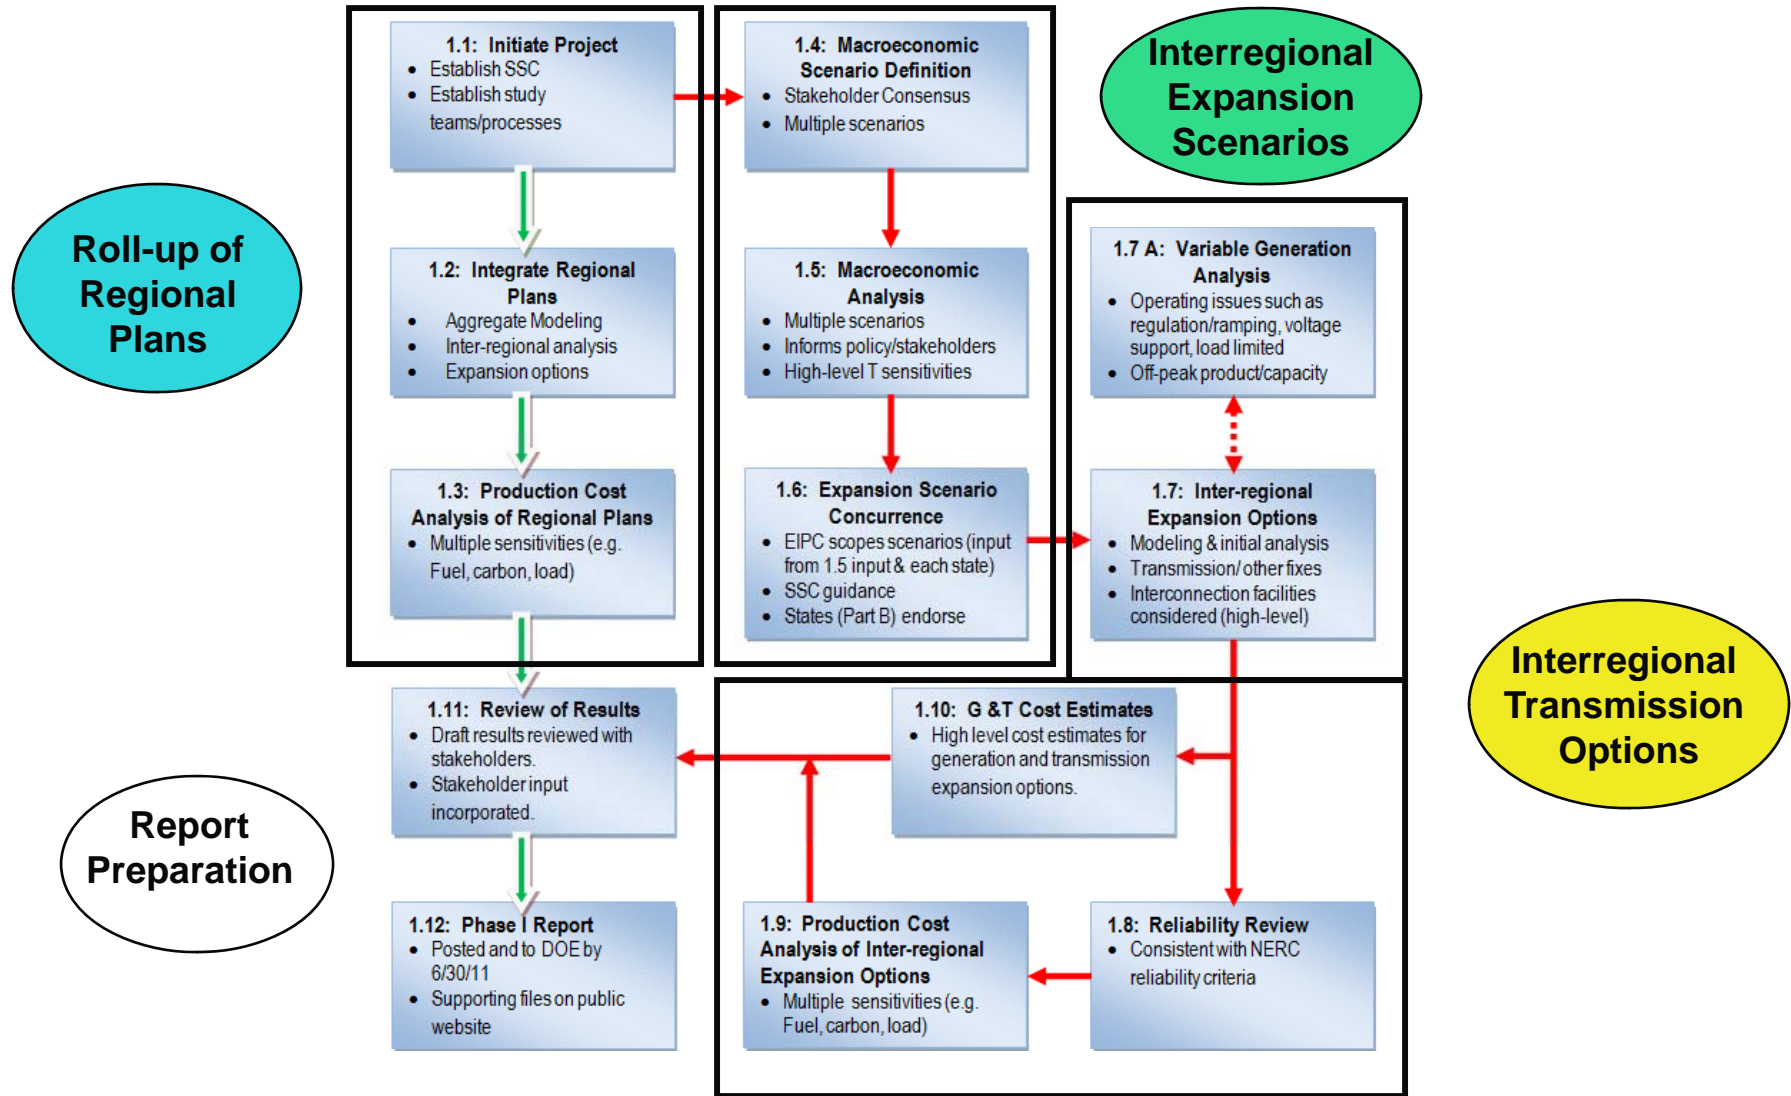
Roll-up of Regional Plans

1.1: Initiate Project
- Establish SSC
- Establish study teams/processes

1.2: Integrate Regional Plans
- Aggregate Modeling
- Inter-regional analysis
- Expansion options

1.3: Production Cost Analysis of Regional Plans
- Multiple sensitivities (e.g. Fuel, carbon, load)

1.4: Macroeconomic Scenario Definition
- Stakeholder Consensus
- Multiple scenarios

1.5: Macroeconomic Analysis
- Multiple scenarios
- Informs policy/stakeholders
- High-level T sensitivities

1.6: Expansion Scenario Concurrence
- EIPC scopes scenarios (input from 1.5 input & each state)
- SSC guidance
- States (Part B) endorse

Interregional Expansion Scenarios

1.7 A: Variable Generation Analysis
- Operating issues such as regulation/ramping, voltage support, load limited
- Off-peak product/capacity

1.7: Inter-regional Expansion Options
- Modeling & initial analysis
- Transmission/ other fixes
- Interconnection facilities considered (high-level)

Interregional Transmission Options

1.11: Review of Results
- Draft results reviewed with stakeholders.
- Stakeholder input incorporated.

1.10: G &T Cost Estimates
- High level cost estimates for generation and transmission expansion options.

Report Preparation

1.12: Phase I Report
- Posted and to DOE by 6/30/11
- Supporting files on public website

1.9: Production Cost Analysis of Inter-regional Expansion Options
- Multiple sensitivities (e.g. Fuel, carbon, load)

1.8: Reliability Review
- Consistent with NERC reliability criteria